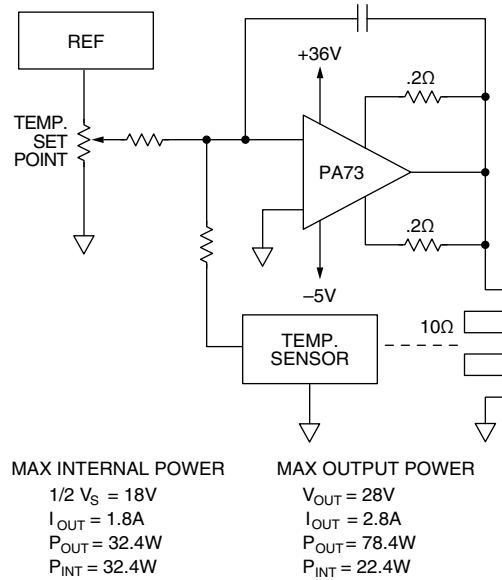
REF

TEMP. SET POINT

+36V

.2Ω

PA73

.2Ω

−5V

10Ω

TEMP. SENSOR

MAX INTERNAL POWER
1/2 $V_S$ = 18V
$I_{OUT}$ = 1.8A
$P_{OUT}$ = 32.4W
$P_{INT}$ = 32.4W

MAX OUTPUT POWER
$V_{OUT}$ = 28V
$I_{OUT}$ = 2.8A
$P_{OUT}$ = 78.4W
$P_{INT}$ = 22.4W